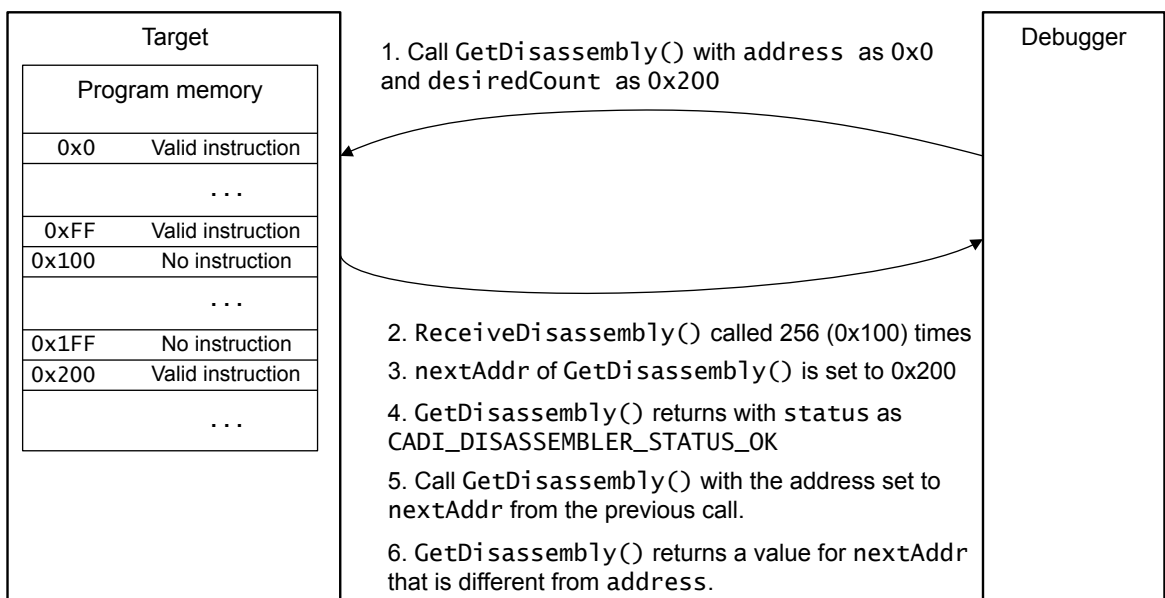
Target

Program memory

| | |
|---|---|
| 0x0 | Valid instruction |
| | ... |
| 0xFF | Valid instruction |
| 0x100 | No instruction |
| | ... |
| 0x1FF | No instruction |
| 0x200 | Valid instruction |
| | ... |

Debugger

1. Call GetDisassembly() with address as 0x0 and desiredCount as 0x200

2. ReceiveDisassembly() called 256 (0x100) times

3. nextAddr of GetDisassembly() is set to 0x200

4. GetDisassembly() returns with status as CADI_DISASSEMBLER_STATUS_OK

5. Call GetDisassembly() with the address set to nextAddr from the previous call.

6. GetDisassembly() returns a value for nextAddr that is different from address.